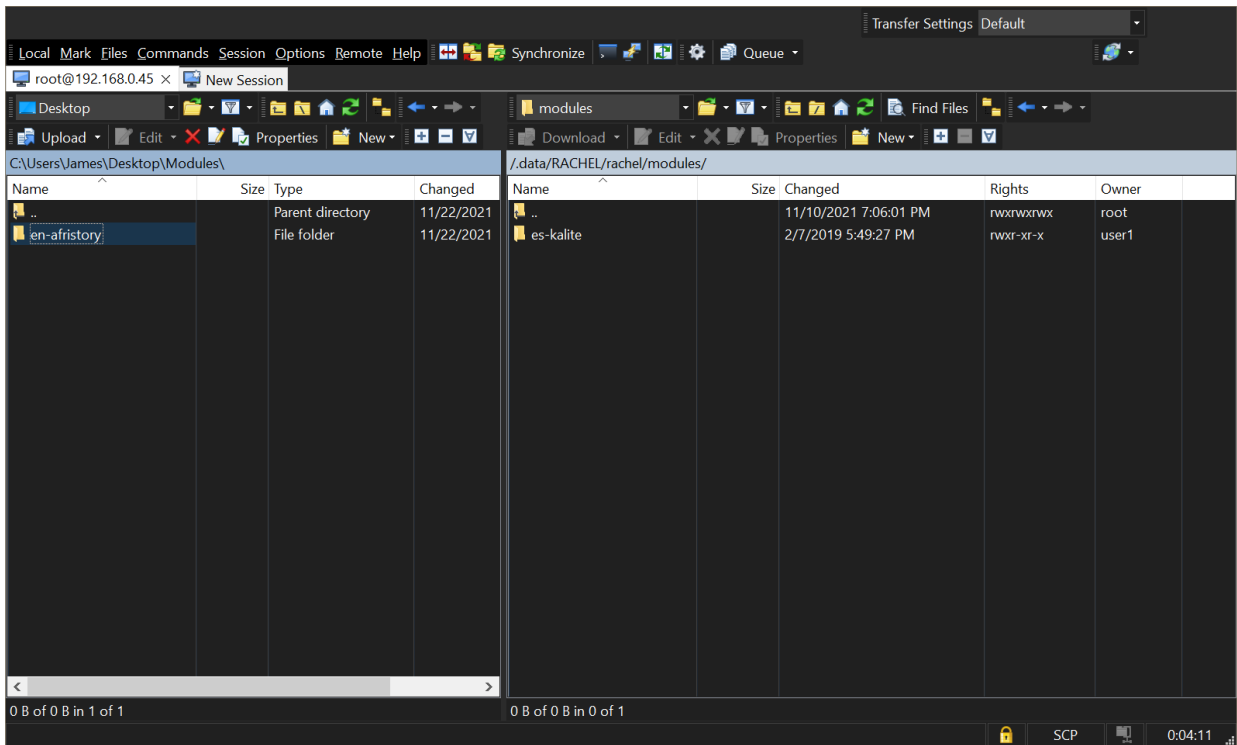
Transfer Settings Default

Local Mark Files Commands Session Options Remote Help Synchronize Queue

root@192.168.0.45 × New Session

Desktop

Upload Edit Properties New

C:\Users\James\Desktop\Modules\

| Name | Size | Type | Changed |
|---|---|---|---|
| .. | | Parent directory | 11/22/2021 |
| en-afristory | | File folder | 11/22/2021 |

0 B of 0 B in 1 of 1

modules

Find Files

Download Edit Properties New

/.data/RACHEL/rachel/modules/

| Name | Size | Changed | Rights | Owner |
|---|---|---|---|---|
| .. | | 11/10/2021 7:06:01 PM | rwxrwxrwx | root |
| es-kalite | | 2/7/2019 5:49:27 PM | rwxr-xr-x | user1 |

0 B of 0 B in 0 of 1

SCP 0:04:11